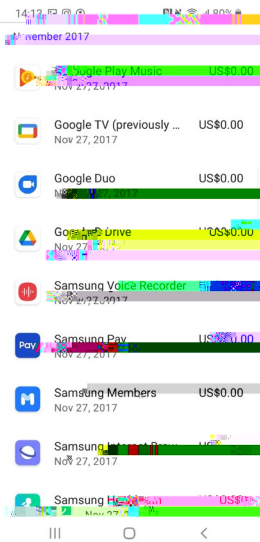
14:12 80%
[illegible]ember 2017

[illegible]ogle Play Music US$0.00
Nov 27, 2017

Google TV (previously ... US$0.00
Nov 27, 2017

Google Duo US$0.00
Nov 27, 2017

Goo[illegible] Drive US$0.00
Nov 27, 2017

Samsung Voice Recorder
Nov 27, 2017

Samsung Pay
Nov 27, 2017

Samsung Members US$0.00
Nov 27, 2017

Samsung Internet Brow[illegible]
Nov 27, 2017

Samsung H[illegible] US$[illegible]
Nov 27, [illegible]